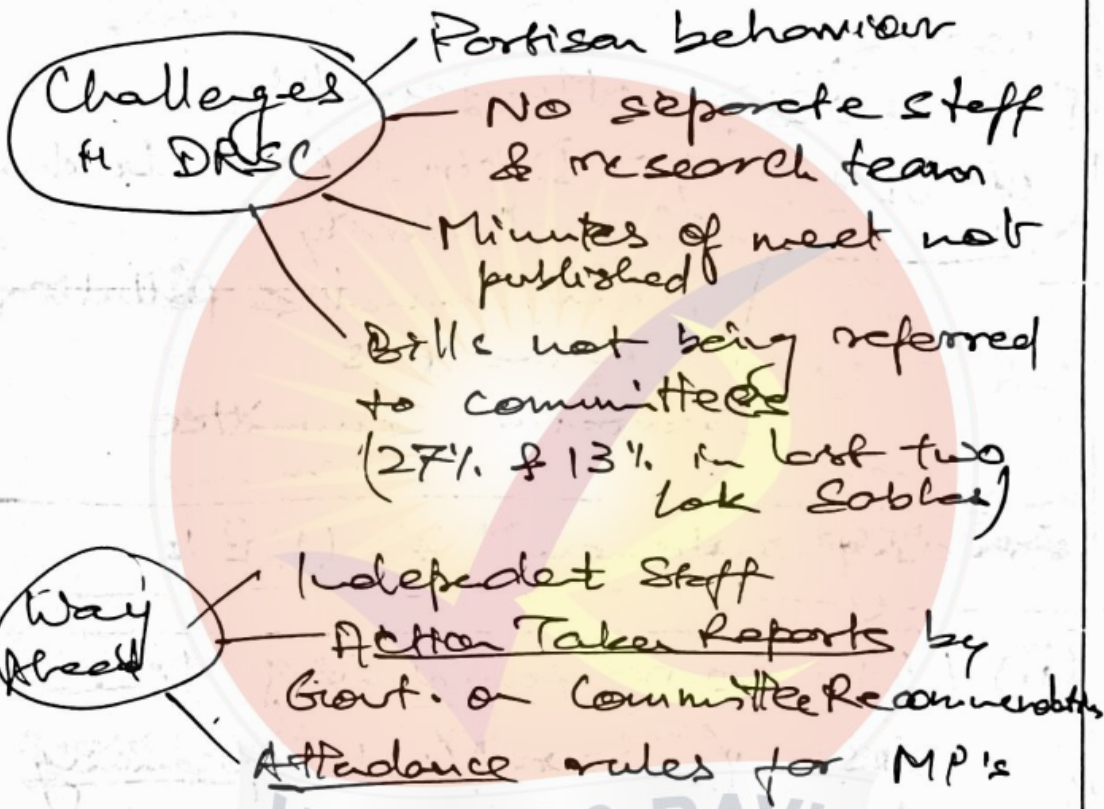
Challenges in DRSC

Portisan behaviour

No seporate staff & research team

Minutes of meet not published

Bills not being referred to committees (27% & 13% in last two Lok Sabhas)

Way Ahead

Indepedent Staff

Action Taken Reports by Govt. on Committee Recommendations

Attendance rules for MP's